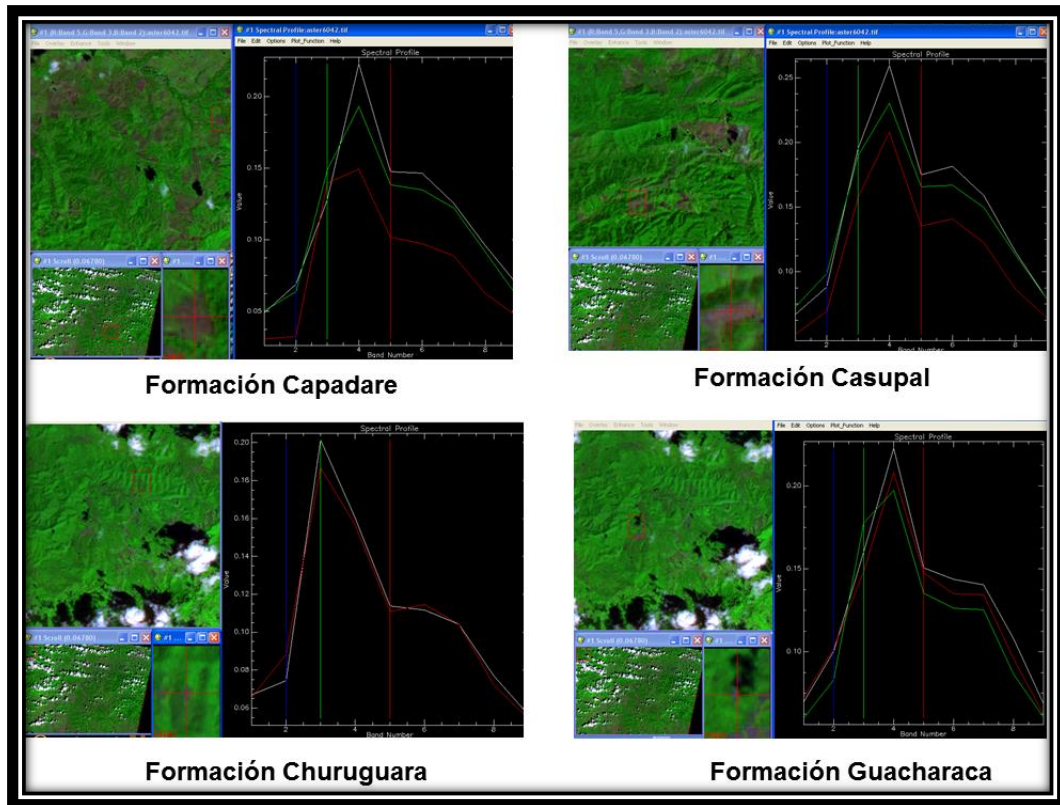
#1 (R:Band 5,G:Band 3,B:Band 2):aster6042.tif
File Overlay Enhance Tools Window
#1 Spectral Profile:aster6042.tif
File Edit Options Plot_Function Help
Spectral Profile
0.20
0.15
0.10
0.05
Value
2 4 6 8
Band Number
#1 Scroll (0.06780)
#1

Formación Capadare

#1 (R:Band 5,G:Band 3,B:Band 2):aster6042.tif
File Overlay Enhance Tools Window
#1 Spectral Profile:aster6042.tif
File Edit Options Plot_Function Help
Spectral Profile
0.25
0.20
0.15
0.10
Value
2 4 6 8
Band Number
#1 Scroll (0.06780)
#1

Formación Casupal

File Overlay Enhance Tools Window
Spectral Profile
0.20
0.18
0.16
0.14
0.12
0.10
0.08
0.06
Value
2 4 6 8
Band Number
#1 Scroll (0.06780)
#1

Formación Churuguara

File Overlay Enhance Tools Window
File Edit Options Plot_Function Help
Spectral Profile
0.20
0.15
0.10
Value
2 4 6 8
Band Number
#1 Scroll (0.06780)
#1

Formación Guacharaca